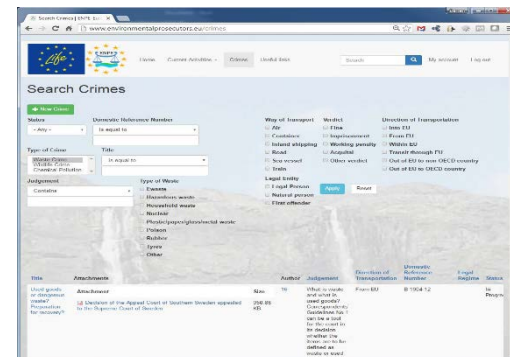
Search Crimes | ENPE Envi ×

www.environmentalprosecutors.eu/crimes

Life

Home Current Activities Crimes Useful links

Search

My account Log out

Search Crimes

New Crime

Status
- Any -

Domestic Reference Number
Is equal to

Type of Crime
Waste Crime
Wildlife Crime
Chemical Pollution

Title
Is equal to

Judgement
Contains

Type of Waste
Exports
Hazardous waste
Household waste
Nuclear
Plastic/paper/glass/metal waste
Poison
Rubber
Tyres
Other

Way of Transport
Air
Container
Inland shipping
Road
Sea vessel
Train

Verdict
Fine
Imprisonment
Working penalty
Acquittal
Other verdict

Legal Entity
Legal Person
Natural person
First offender

Apply Reset

Direction of Transportation
Into EU
From EU
Within EU
Transit through EU
Out of EU to non OECD country
Out of EU to OECD country

| Title | Attachments | | Author | Judgement | Direction of Transportation | Domestic Reference Number | Legal Regime | Status |
|---|---|---|---|---|---|---|---|---|
| Used goods or dangerous waste? Proposition for recovery? | Attachment: Decision of the Appeal Court of Southern Sweden appealed to the Superior Court of Sweden | 266.85 KB | Max | What is waste and what is used goods? Correspondents Guidelines No 1 can be a tool for the court to its decision whether the items are to be defined as waste or used | From EU | B 1904 12 | | In Progress |